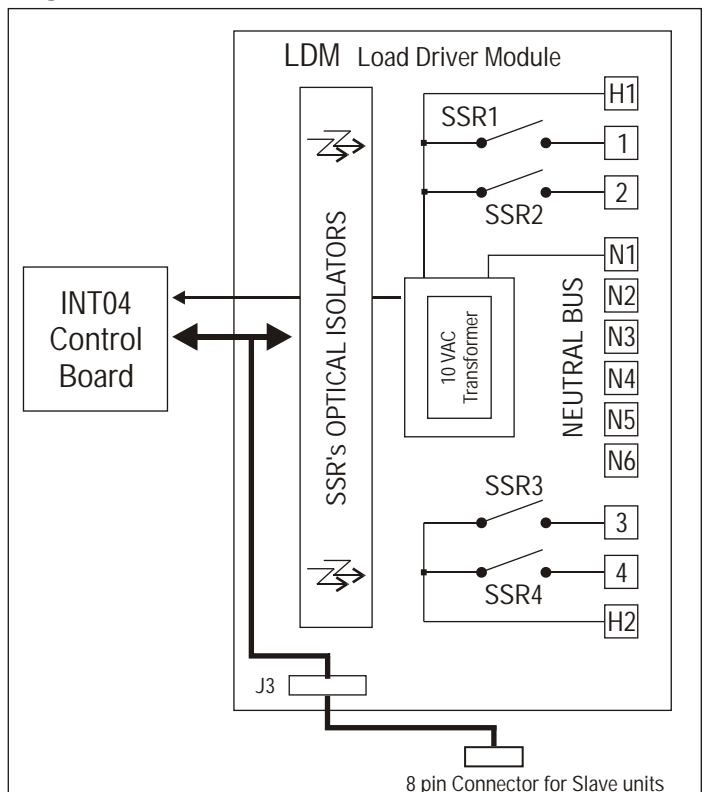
LDM Load Driver Module

H1

SSR1

1

2

SSR2

N1

N2

N3

N4

N5

N6

NEUTRAL BUS

10 VAC Transformer

SSR's OPTICAL ISOLATORS

INT04 Control Board

SSR3

3

4

SSR4

H2

J3

8 pin Connector for Slave units